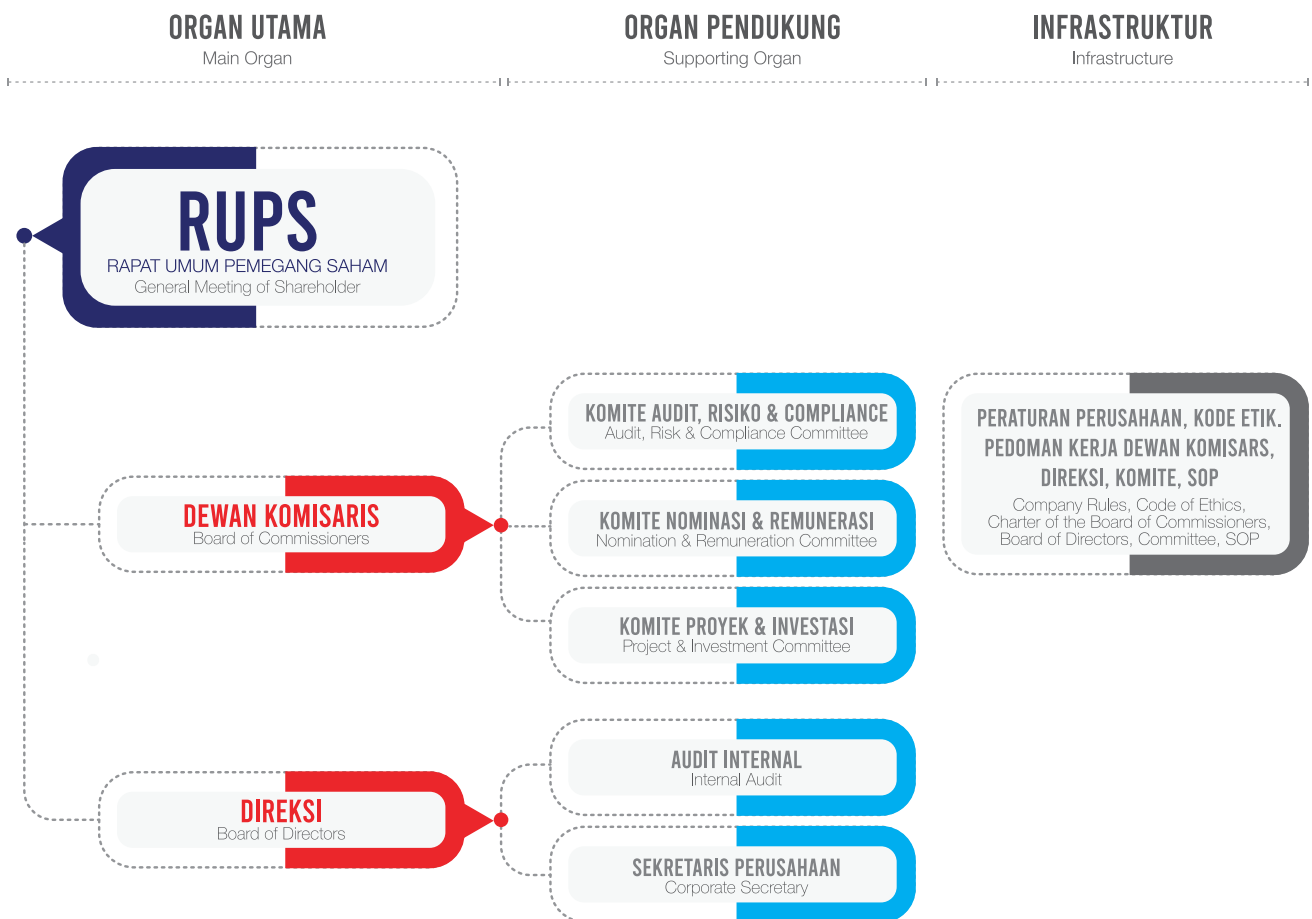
ORGAN UTAMA
Main Organ

ORGAN PENDUKUNG
Supporting Organ

INFRASTRUKTUR
Infrastructure

RUPS
RAPAT UMUM PEMEGANG SAHAM
General Meeting of Shareholder

KOMITE AUDIT, RISIKO & COMPLIANCE
Audit, Risk & Compliance Committee

PERATURAN PERUSAHAAN, KODE ETIK. PEDOMAN KERJA DEWAN KOMISARS, DIREKSI, KOMITE, SOP
Company Rules, Code of Ethics, Charter of the Board of Commissioners, Board of Directors, Committee, SOP

DEWAN KOMISARIS
Board of Commissioners

KOMITE NOMINASI & REMUNERASI
Nomination & Remuneration Committee

KOMITE PROYEK & INVESTASI
Project & Investment Committee

AUDIT INTERNAL
Internal Audit

DIREKSI
Board of Directors

SEKRETARIS PERUSAHAAN
Corporate Secretary